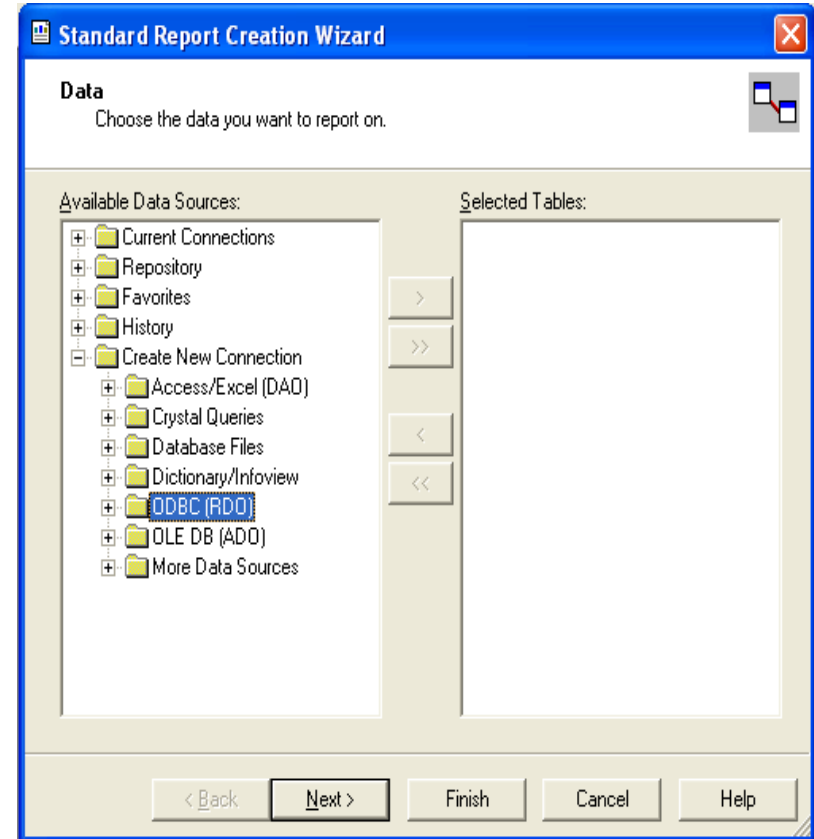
Standard Report Creation Wizard

Data
Choose the data you want to report on.

Available Data Sources:
Current Connections
Repository
Favorites
History
Create New Connection
Access/Excel (DAO)
Crystal Queries
Database Files
Dictionary/Infoview
ODBC (RDO)
OLE DB (ADO)
More Data Sources

>
>>
<
<<

Selected Tables:

< Back
Next >
Finish
Cancel
Help